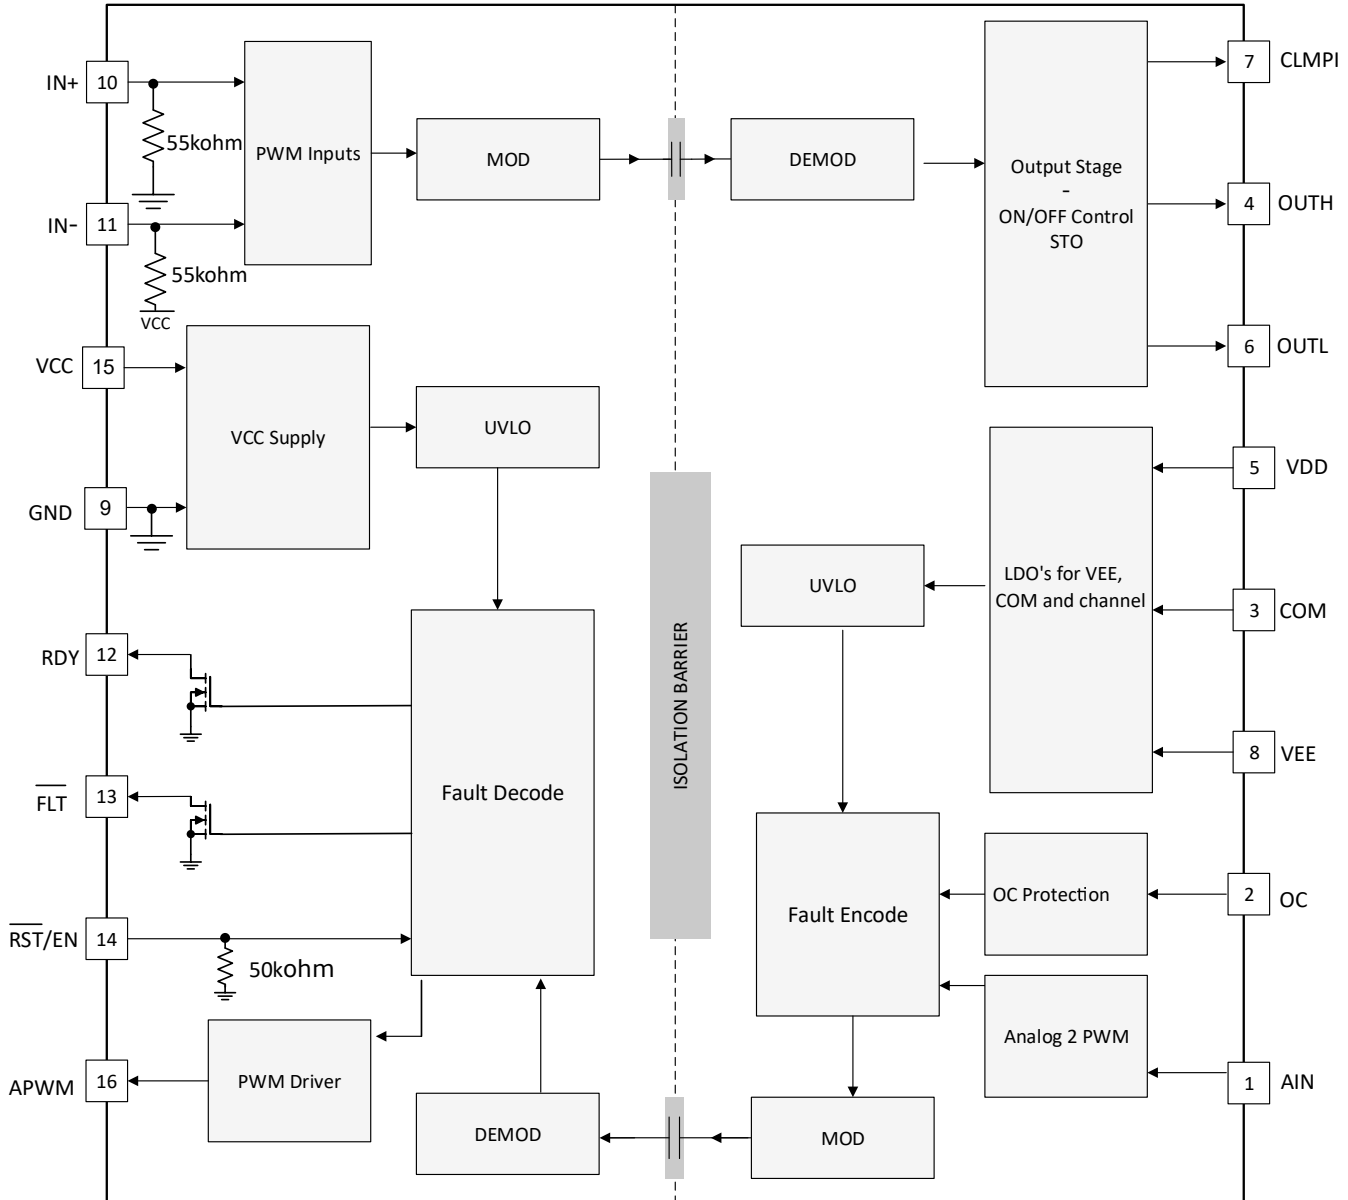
IN+ 10
55kohm
IN- 11
55kohm
VCC
PWM Inputs
MOD
DEMOD
Output Stage
-
ON/OFF Control
STO
7 CLMPI
4 OUTH
6 OUTL
VCC 15
VCC Supply
UVLO
GND 9
5 VDD
UVLO
LDO's for VEE, COM and channel
3 COM
8 VEE
RDY 12
$\overline{FLT}$ 13
Fault Decode
ISOLATION BARRIER
Fault Encode
OC Protection
2 OC
$\overline{RST}$/EN 14
50kohm
Analog 2 PWM
1 AIN
APWM 16
PWM Driver
DEMOD
MOD